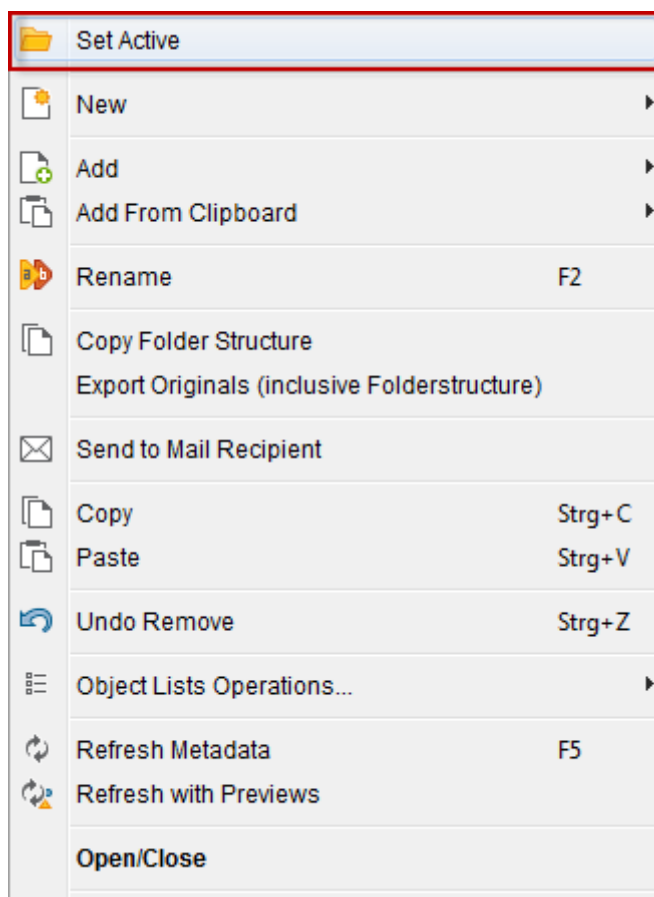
Set Active

New

Add
Add From Clipboard

Rename F2

Copy Folder Structure
Export Originals (inclusive Folderstructure)

Send to Mail Recipient

Copy Strg+C
Paste Strg+V

Undo Remove Strg+Z

Object Lists Operations...

Refresh Metadata F5
Refresh with Previews

Open/Close